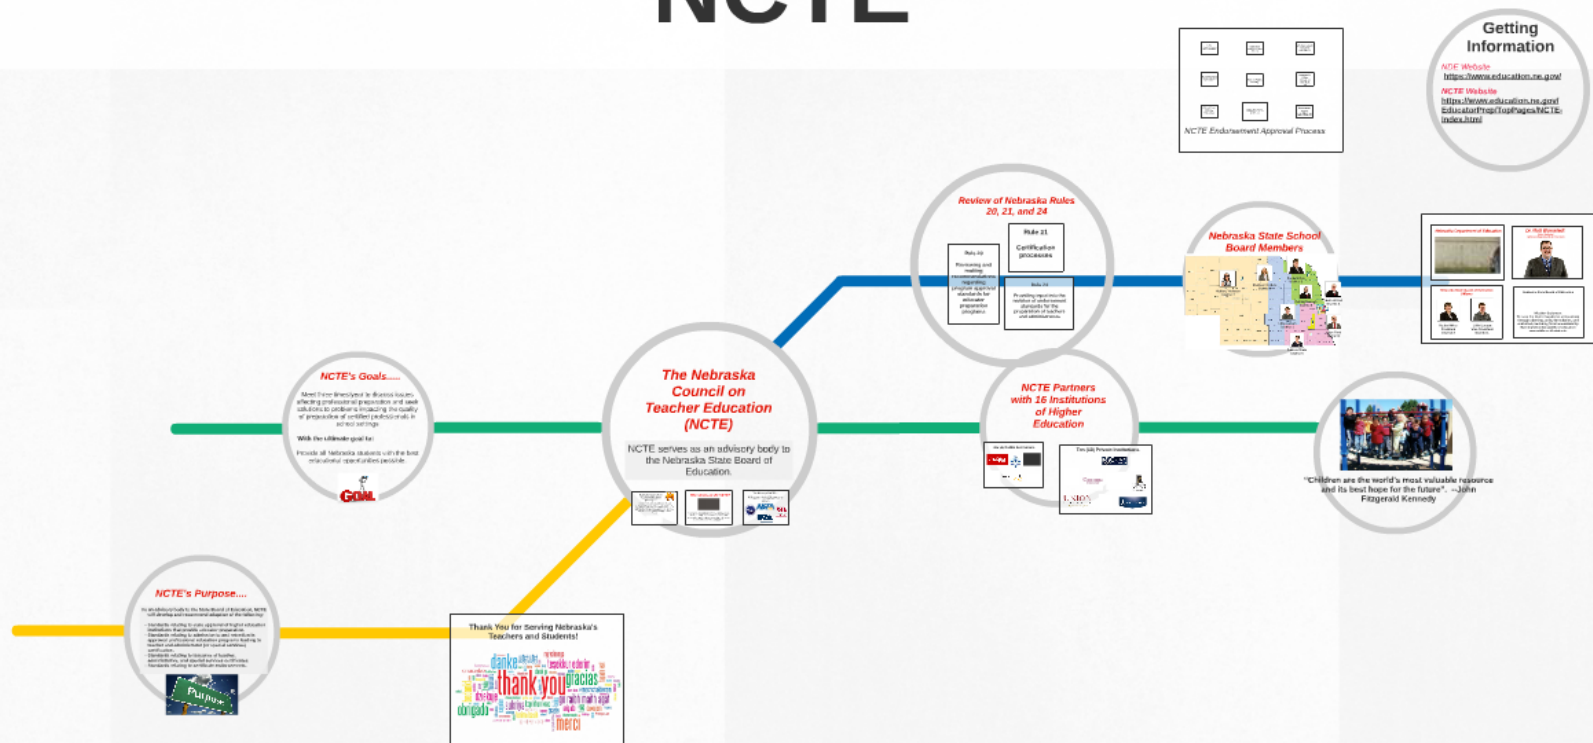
NCTE

NCTE Endorsement Approval Process

Getting Information

NDE Website
https://www.education.ne.gov/

NCTE Website
https://www.education.ne.gov/EducatorPrep/TopPages/NCTE-index.html

Review of Nebraska Rules 20, 21, and 24

Rule 20

Rule 21
Certification processes

Rule 24

Nebraska State School Board Members

NCTE's Goals.....

Meet three times/year to discuss issues affecting professional preparation and seek solutions to problems impacting the quality of preparation of certified professionals in school settings

With the ultimate goal to:

Provide all Nebraska students with the best educational opportunities possible.

GOAL

The Nebraska Council on Teacher Education (NCTE)

NCTE serves as an advisory body to the Nebraska State Board of Education.

NCTE Partners with 16 Institutions of Higher Education

"Children are the world's most valuable resource and its best hope for the future". --John Fitzgerald Kennedy

NCTE's Purpose....

Purpose

Thank You for Serving Nebraska's Teachers and Students!

danke thank you gracias obrigado merci